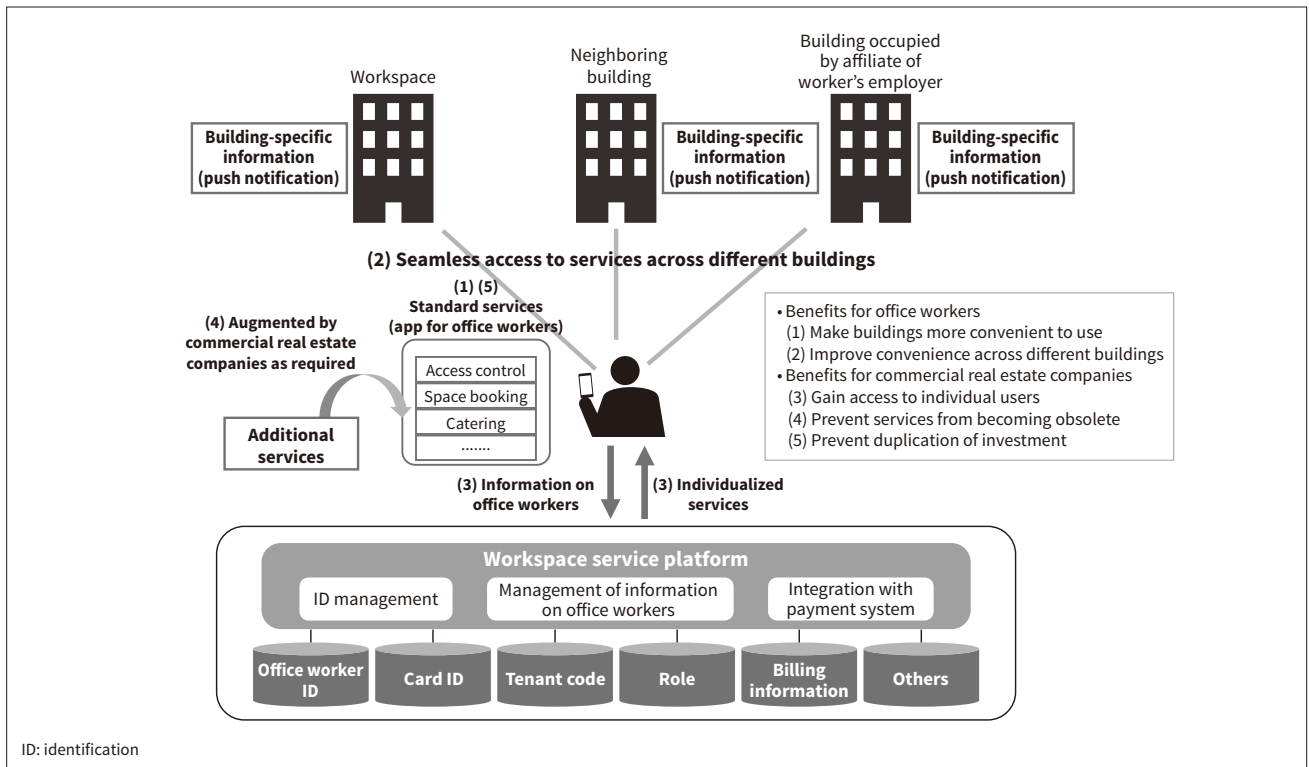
Workspace

Building-specific information (push notification)

Neighboring building

Building-specific information (push notification)

Building occupied by affiliate of worker's employer

Building-specific information (push notification)

(2) Seamless access to services across different buildings

(1) (5) Standard services (app for office workers)

(4) Augmented by commercial real estate companies as required

Access control
Space booking
Catering
.......

Additional services

• Benefits for office workers
(1) Make buildings more convenient to use
(2) Improve convenience across different buildings
• Benefits for commercial real estate companies
(3) Gain access to individual users
(4) Prevent services from becoming obsolete
(5) Prevent duplication of investment

(3) Information on office workers

(3) Individualized services

Workspace service platform

ID management

Management of information on office workers

Integration with payment system

Office worker ID

Card ID

Tenant code

Role

Billing information

Others

ID: identification